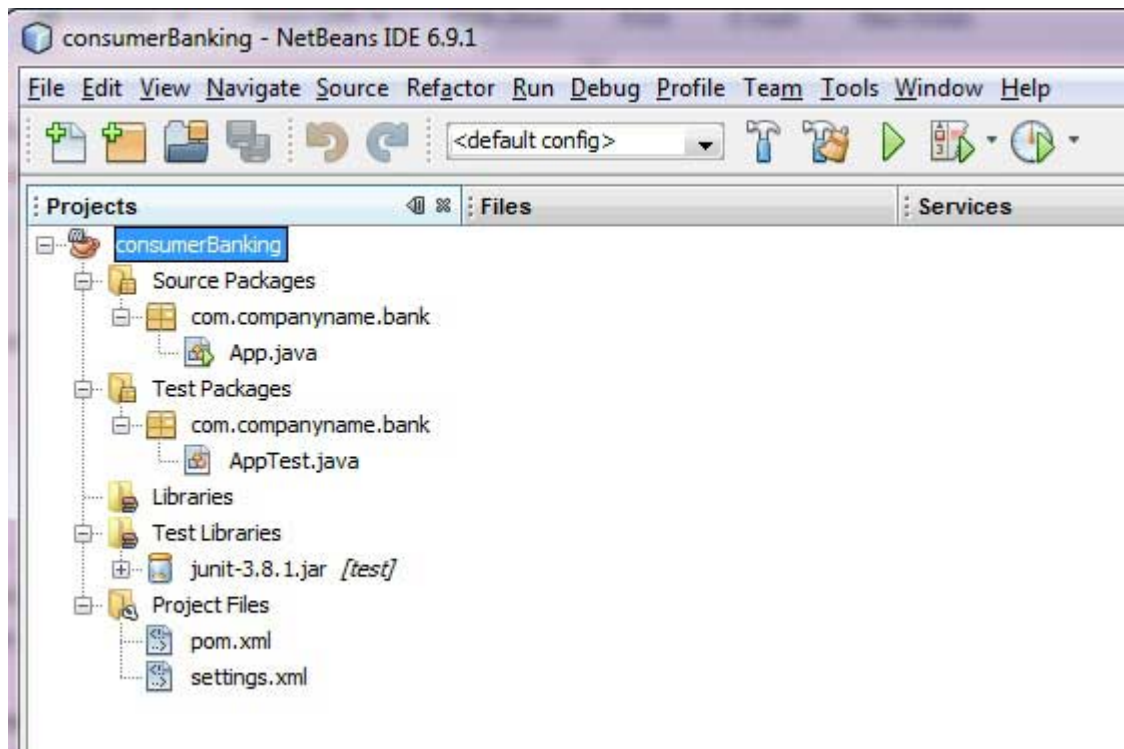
consumerBanking - NetBeans IDE 6.9.1

File Edit View Navigate Source Refactor Run Debug Profile Team Tools Window Help

<default config>

Projects

Files

Services

consumerBanking

Source Packages

com.companyname.bank

App.java

Test Packages

com.companyname.bank

AppTest.java

Libraries

Test Libraries

junit-3.8.1.jar [test]

Project Files

pom.xml

settings.xml